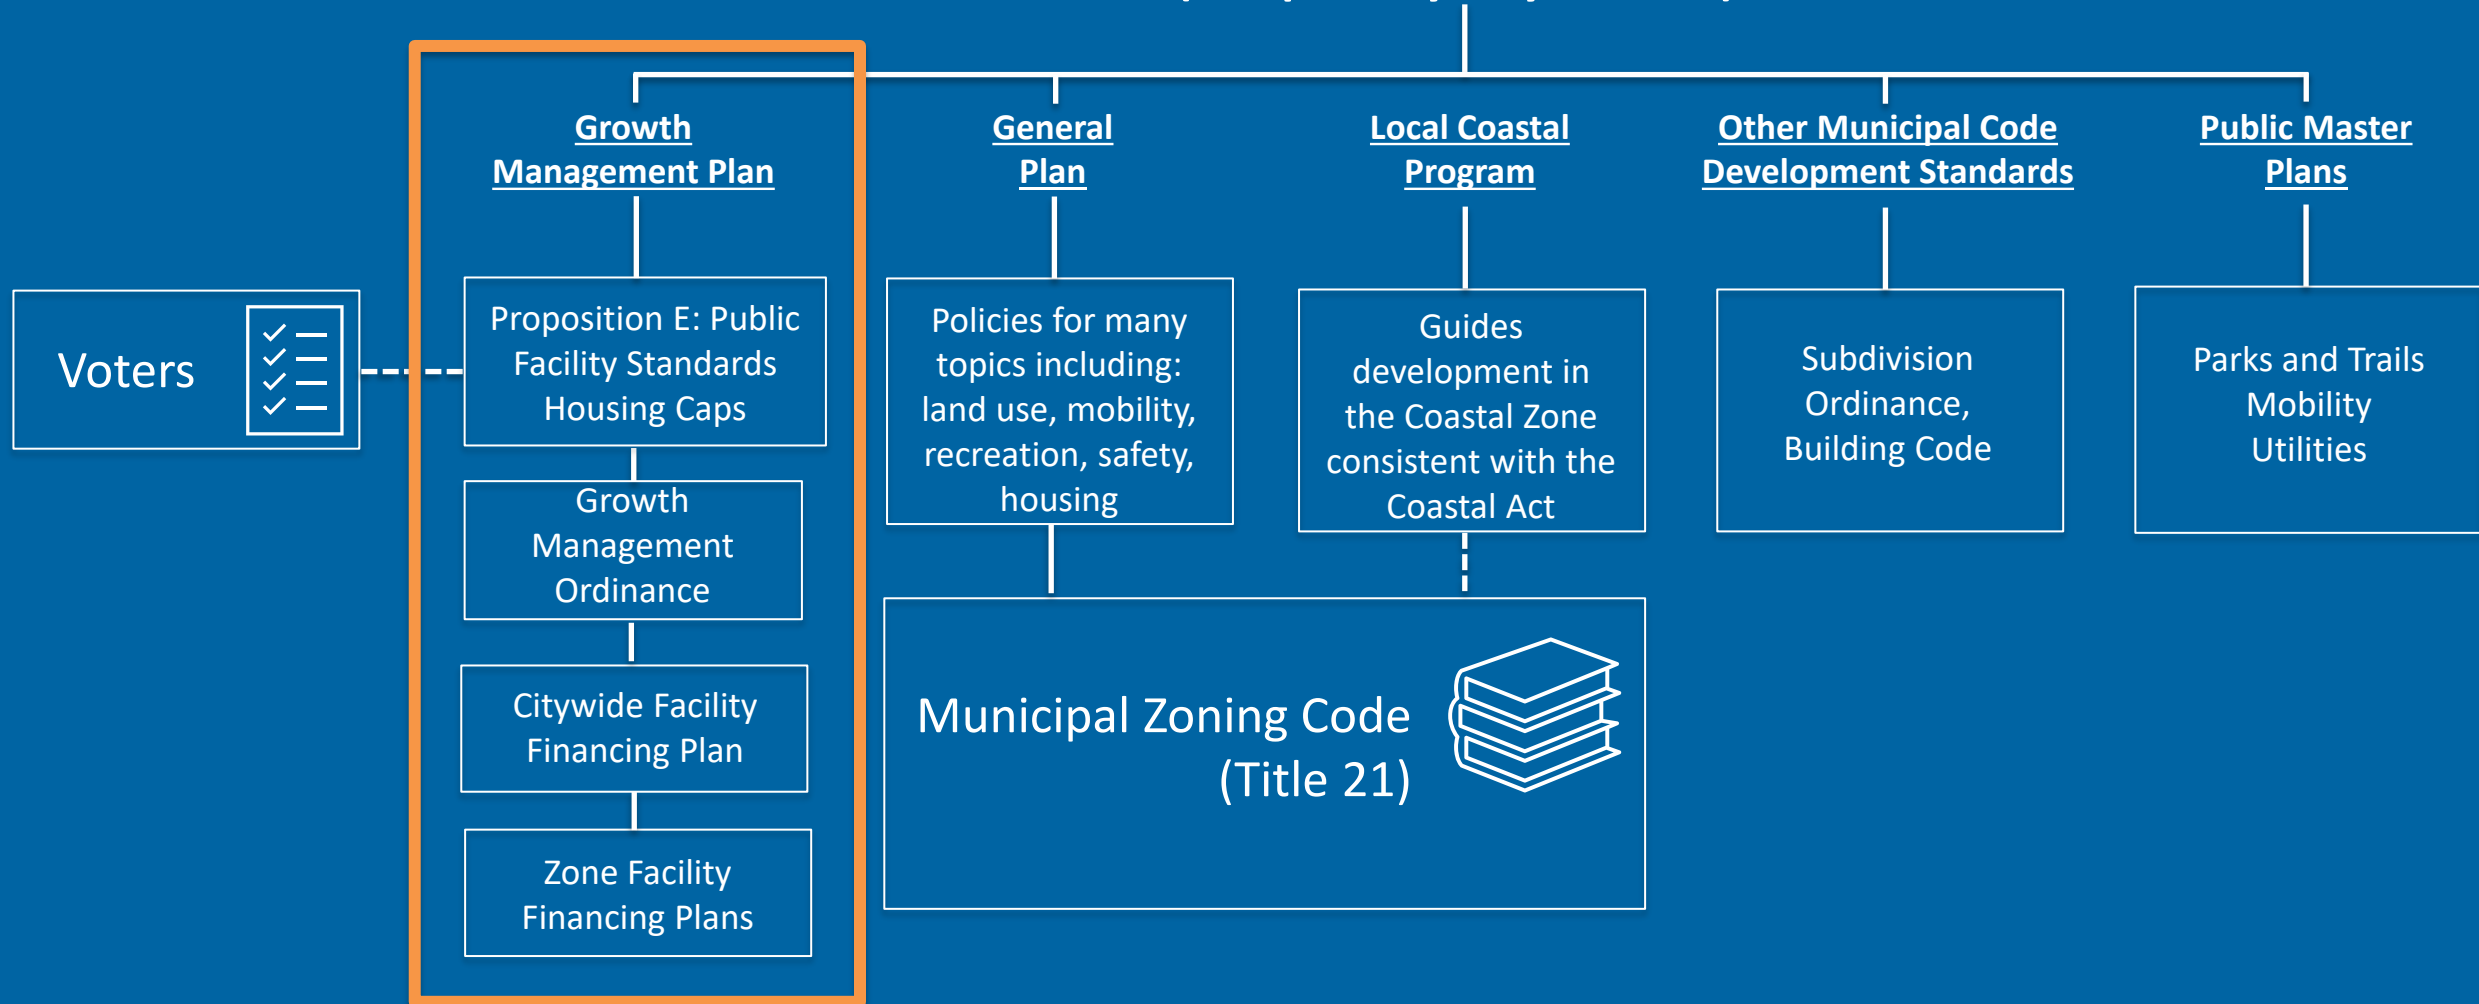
Voters

Growth Management Plan

Proposition E: Public Facility Standards Housing Caps

Growth Management Ordinance

Citywide Facility Financing Plan

Zone Facility Financing Plans

General Plan

Policies for many topics including: land use, mobility, recreation, safety, housing

Local Coastal Program

Guides development in the Coastal Zone consistent with the Coastal Act

Municipal Zoning Code (Title 21)

Other Municipal Code Development Standards

Subdivision Ordinance, Building Code

Public Master Plans

Parks and Trails Mobility Utilities